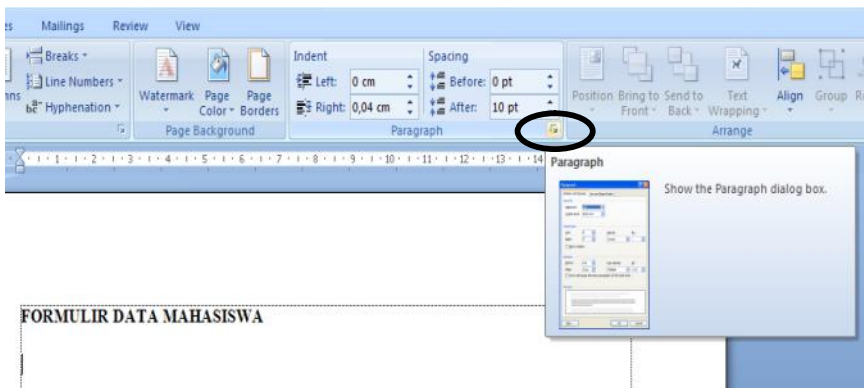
es Mailings Review View

Breaks
Line Numbers
mns Hyphenation

Watermark Page Color Page Borders
Page Background

Indent
Left: 0 cm
Right: 0,04 cm

Spacing
Before: 0 pt
After: 10 pt

Paragraph

Position Bring to Front Send to Back Text Wrapping Align Group R
Arrange

1 · 1 · 2 · 1 · 3 · 1 · 4 · 1 · 5 · 1 · 6 · 1 · 7 · 1 · 8 · 1 · 9 · 1 · 10 · 1 · 11 · 1 · 12 · 1 · 13 · 1 · 14

Paragraph

Show the Paragraph dialog box.

FORMULIR DATA MAHASISWA